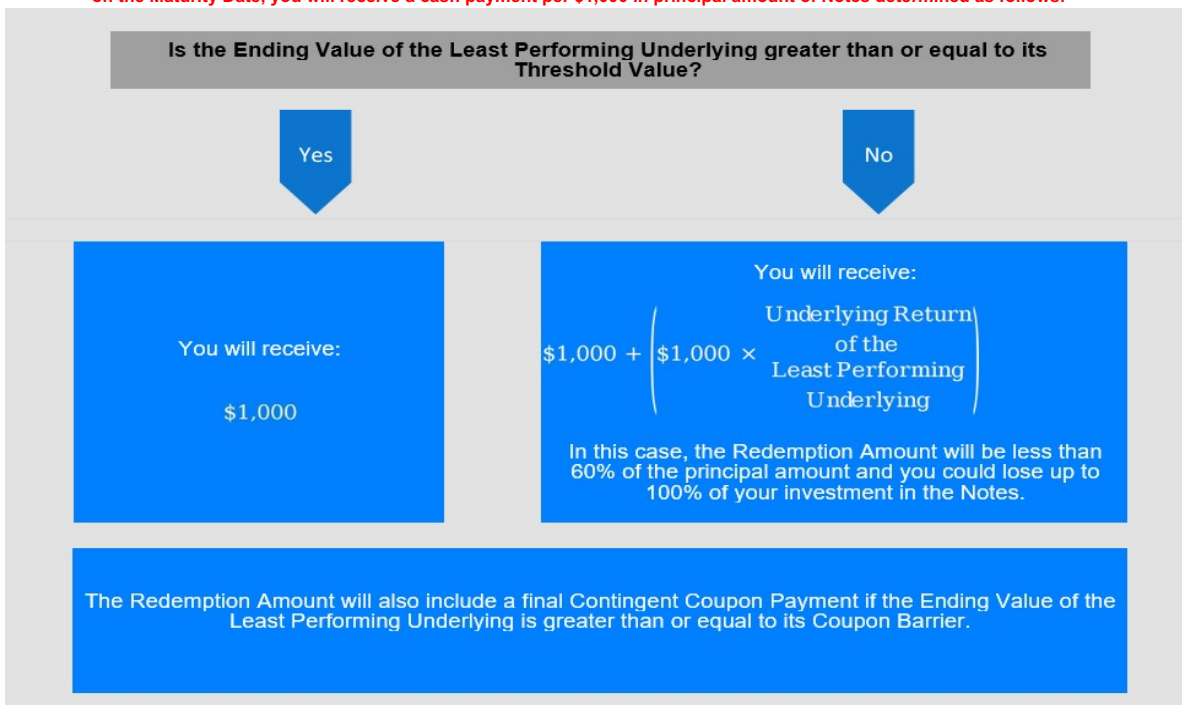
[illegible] the Maturity Date, you will receive a cash payment per $1,000 in principal amount of Notes determined as follows:

Is the Ending Value of the Least Performing Underlying greater than or equal to its Threshold Value?

Yes

No

You will receive:

$1,000

You will receive:

$\$1,000 + \left(\$1,000 \times \text{Underlying Return of the Least Performing Underlying}\right)$

In this case, the Redemption Amount will be less than 60% of the principal amount and you could lose up to 100% of your investment in the Notes.

The Redemption Amount will also include a final Contingent Coupon Payment if the Ending Value of the Least Performing Underlying is greater than or equal to its Coupon Barrier.